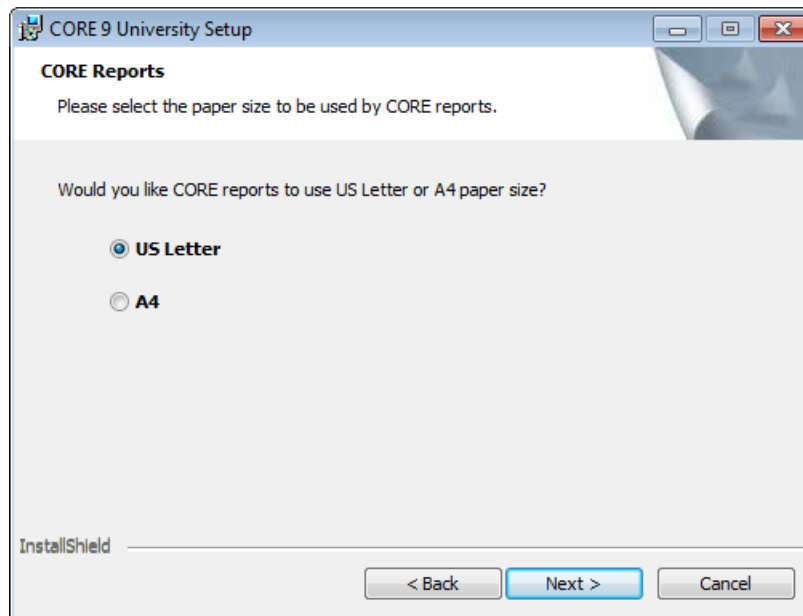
CORE 9 University Setup

CORE Reports

Please select the paper size to be used by CORE reports.

Would you like CORE reports to use US Letter or A4 paper size?

US Letter

A4

InstallShield

< Back

Next >

Cancel